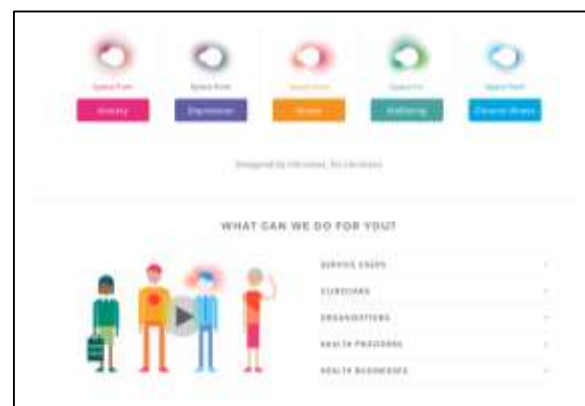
Space from
Anxiety

Space from
Depression

Space from
Stress

Space for
Wellbeing

Space from
Chronic Illness

Designed by clinicians, for clinicians

WHAT CAN WE DO FOR YOU?

SERVICE USERS

CLINICIANS

ORGANISATIONS

HEALTH PROVIDERS

HEALTH BUSINESSES